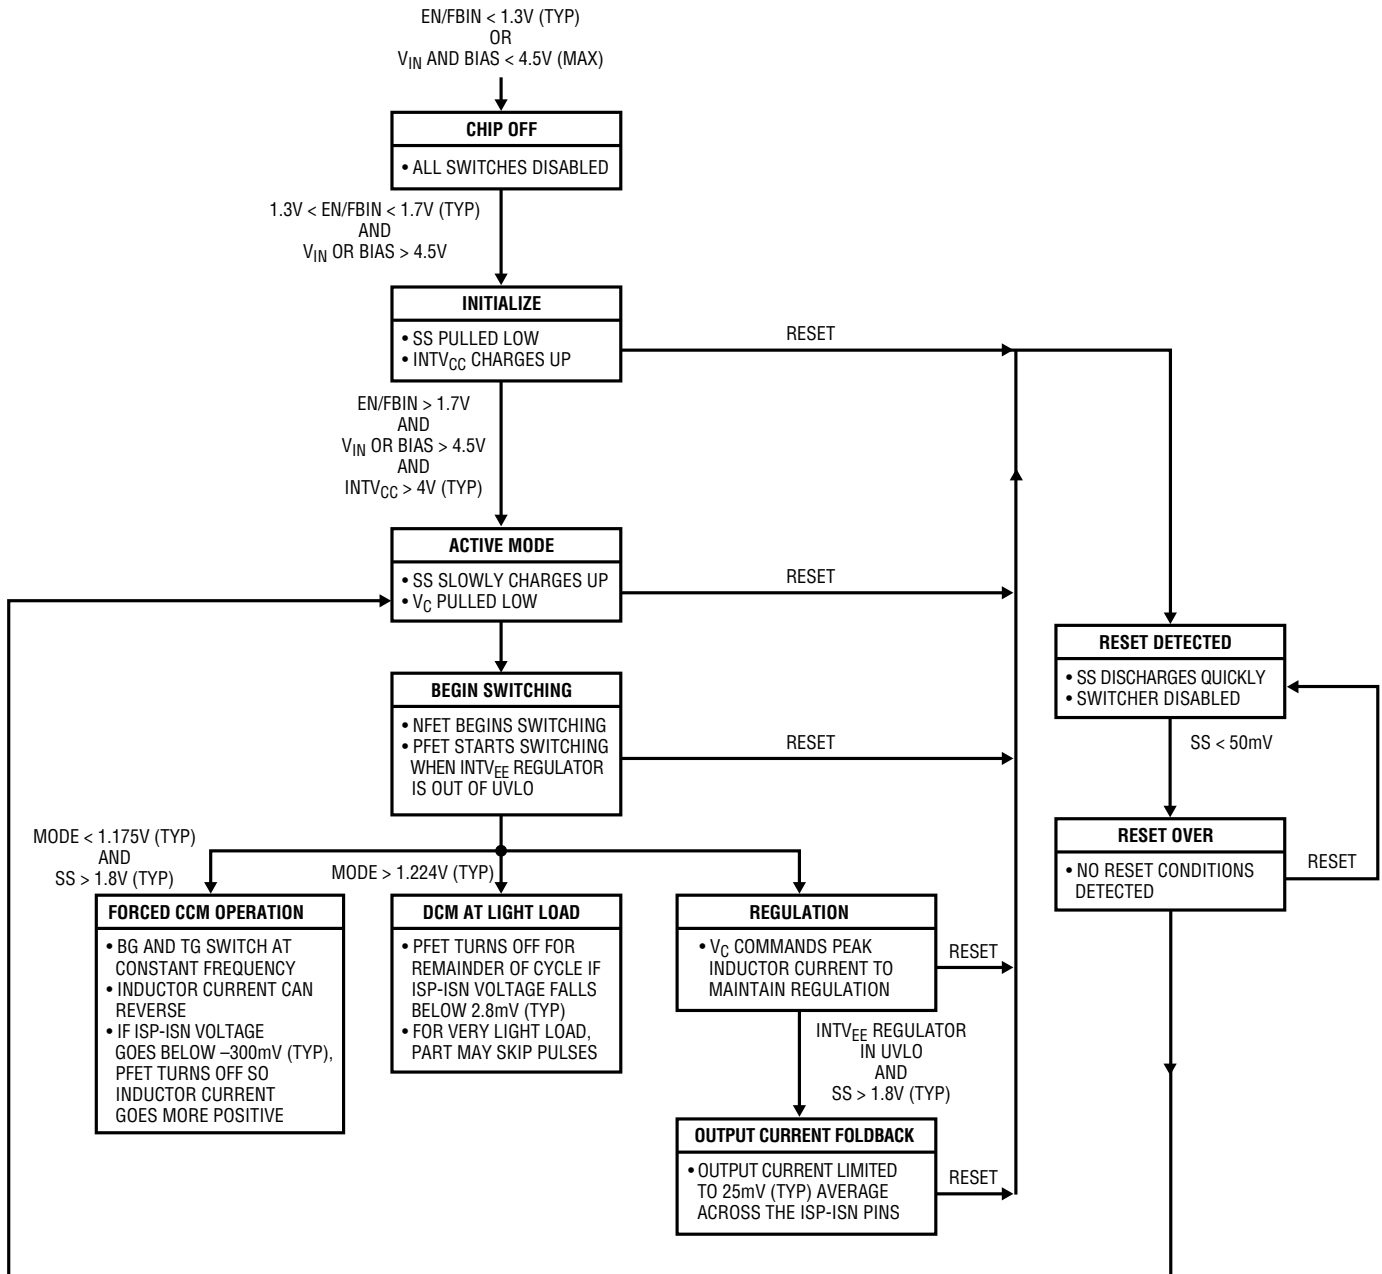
EN/FBIN < 1.3V (TYP)
OR
$V_{IN}$ AND BIAS < 4.5V (MAX)

CHIP OFF
• ALL SWITCHES DISABLED

1.3V < EN/FBIN < 1.7V (TYP)
AND
$V_{IN}$ OR BIAS > 4.5V

INITIALIZE
• SS PULLED LOW
• $INTV_{CC}$ CHARGES UP

RESET

EN/FBIN > 1.7V
AND
$V_{IN}$ OR BIAS > 4.5V
AND
$INTV_{CC}$ > 4V (TYP)

ACTIVE MODE
• SS SLOWLY CHARGES UP
• $V_C$ PULLED LOW

RESET

RESET DETECTED
• SS DISCHARGES QUICKLY
• SWITCHER DISABLED

BEGIN SWITCHING
• NFET BEGINS SWITCHING
• PFET STARTS SWITCHING WHEN $INTV_{EE}$ REGULATOR IS OUT OF UVLO

RESET

SS < 50mV

MODE < 1.175V (TYP)
AND
SS > 1.8V (TYP)

MODE > 1.224V (TYP)

RESET OVER
• NO RESET CONDITIONS DETECTED

RESET

FORCED CCM OPERATION
• BG AND TG SWITCH AT CONSTANT FREQUENCY
• INDUCTOR CURRENT CAN REVERSE
• IF ISP-ISN VOLTAGE GOES BELOW –300mV (TYP), PFET TURNS OFF SO INDUCTOR CURRENT GOES MORE POSITIVE

DCM AT LIGHT LOAD
• PFET TURNS OFF FOR REMAINDER OF CYCLE IF ISP-ISN VOLTAGE FALLS BELOW 2.8mV (TYP)
• FOR VERY LIGHT LOAD, PART MAY SKIP PULSES

REGULATION
• $V_C$ COMMANDS PEAK INDUCTOR CURRENT TO MAINTAIN REGULATION

RESET

$INTV_{EE}$ REGULATOR
IN UVLO
AND
SS > 1.8V (TYP)

OUTPUT CURRENT FOLDBACK
• OUTPUT CURRENT LIMITED TO 25mV (TYP) AVERAGE ACROSS THE ISP-ISN PINS

RESET